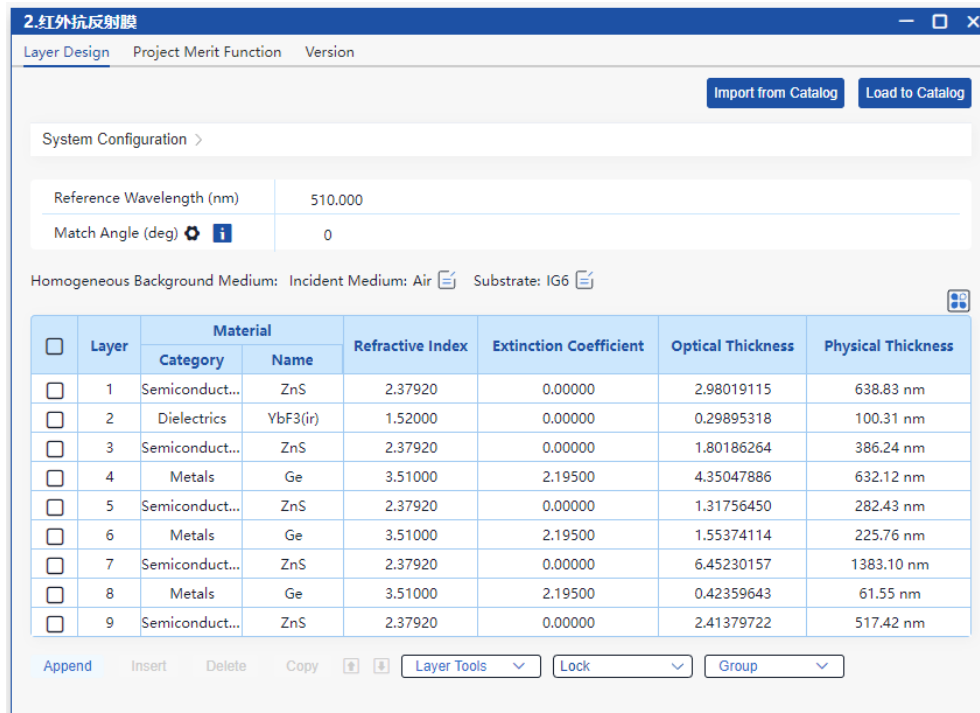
2.红外抗反射膜

Layer Design Project Merit Function Version

Import from Catalog Load to Catalog

System Configuration >

Reference Wavelength (nm) 510.000
Match Angle (deg) 0

Homogeneous Background Medium: Incident Medium: Air Substrate: IG6

| | Layer | Material Category | Material Name | Refractive Index | Extinction Coefficient | Optical Thickness | Physical Thickness |
|---|---|---|---|---|---|---|---|
| ☐ | 1 | Semiconduct... | ZnS | 2.37920 | 0.00000 | 2.98019115 | 638.83 nm |
| ☐ | 2 | Dielectrics | YbF3(ir) | 1.52000 | 0.00000 | 0.29895318 | 100.31 nm |
| ☐ | 3 | Semiconduct... | ZnS | 2.37920 | 0.00000 | 1.80186264 | 386.24 nm |
| ☐ | 4 | Metals | Ge | 3.51000 | 2.19500 | 4.35047886 | 632.12 nm |
| ☐ | 5 | Semiconduct... | ZnS | 2.37920 | 0.00000 | 1.31756450 | 282.43 nm |
| ☐ | 6 | Metals | Ge | 3.51000 | 2.19500 | 1.55374114 | 225.76 nm |
| ☐ | 7 | Semiconduct... | ZnS | 2.37920 | 0.00000 | 6.45230157 | 1383.10 nm |
| ☐ | 8 | Metals | Ge | 3.51000 | 2.19500 | 0.42359643 | 61.55 nm |
| ☐ | 9 | Semiconduct... | ZnS | 2.37920 | 0.00000 | 2.41379722 | 517.42 nm |

Append Insert Delete Copy Layer Tools Lock Group